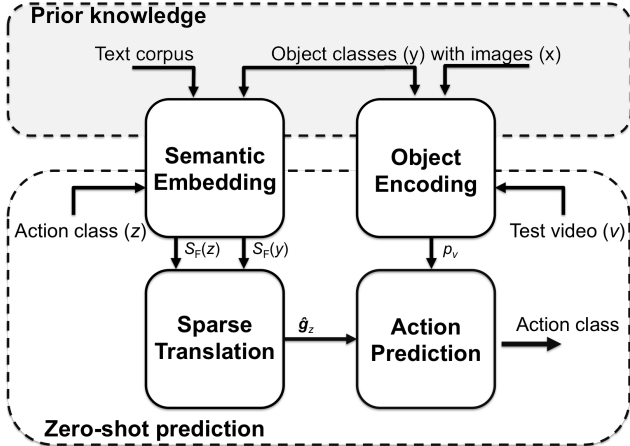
Prior knowledge

Text corpus

Object classes (y) with images (x)

Semantic Embedding

Object Encoding

Action class ($z$)

Test video ($v$)

$S_F(z)$

$S_F(y)$

$p_v$

Sparse Translation

$\hat{g}_z$

Action Prediction

Action class

Zero-shot prediction